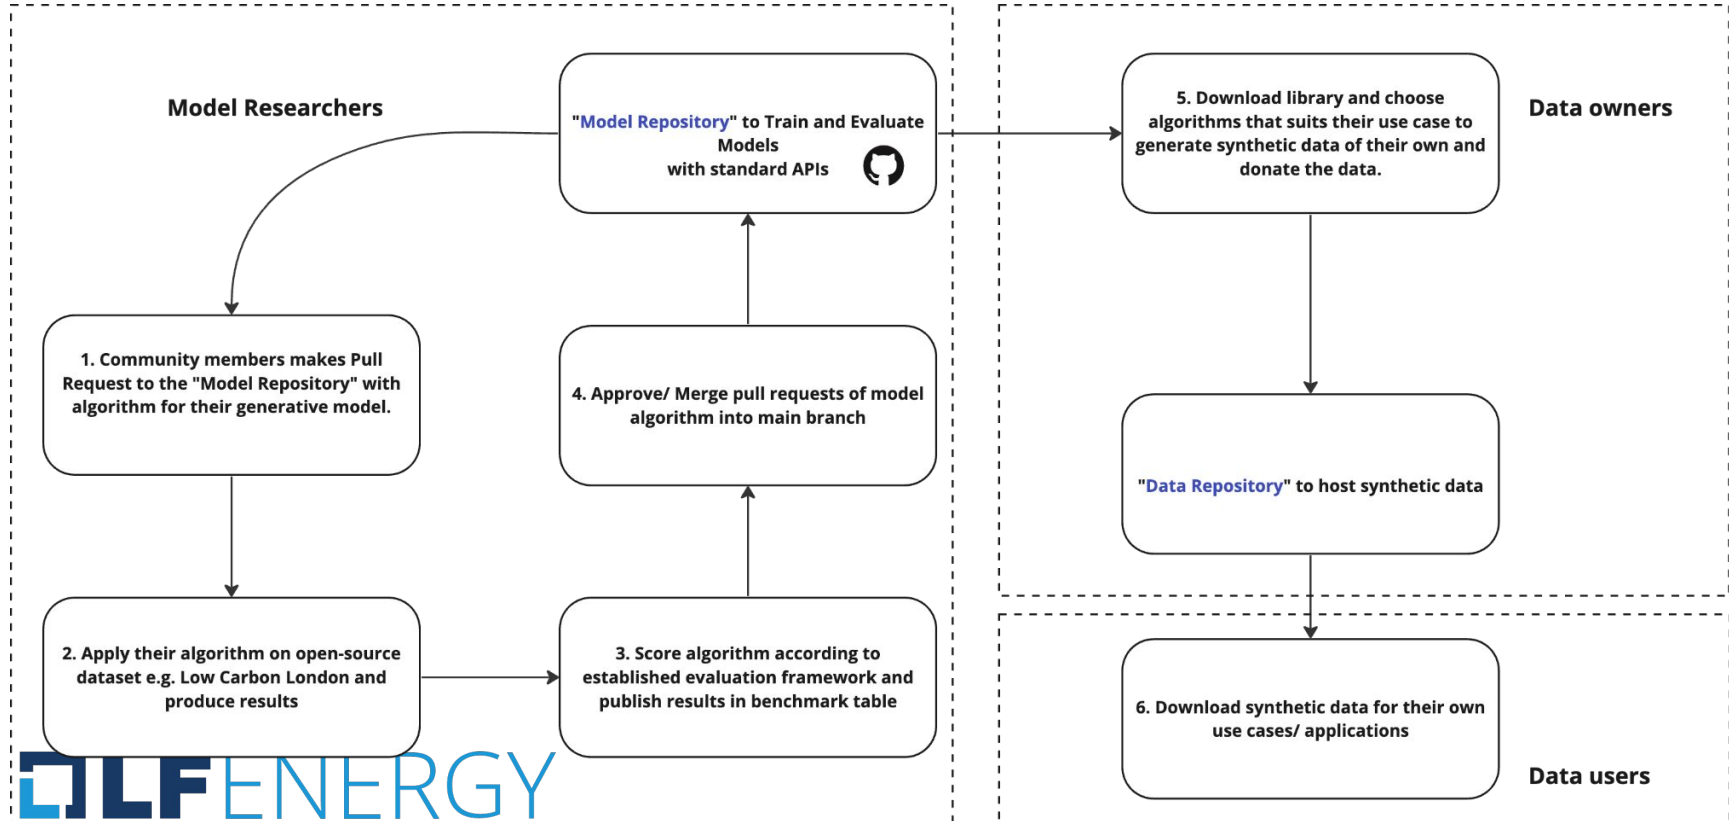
Model Researchers

"Model Repository" to Train and Evaluate Models with standard APIs

1. Community members makes Pull Request to the "Model Repository" with algorithm for their generative model.

4. Approve/ Merge pull requests of model algorithm into main branch

2. Apply their algorithm on open-source dataset e.g. Low Carbon London and produce results

3. Score algorithm according to established evaluation framework and publish results in benchmark table

LFENERGY

5. Download library and choose algorithms that suits their use case to generate synthetic data of their own and donate the data.

Data owners

"Data Repository" to host synthetic data

6. Download synthetic data for their own use cases/ applications

Data users